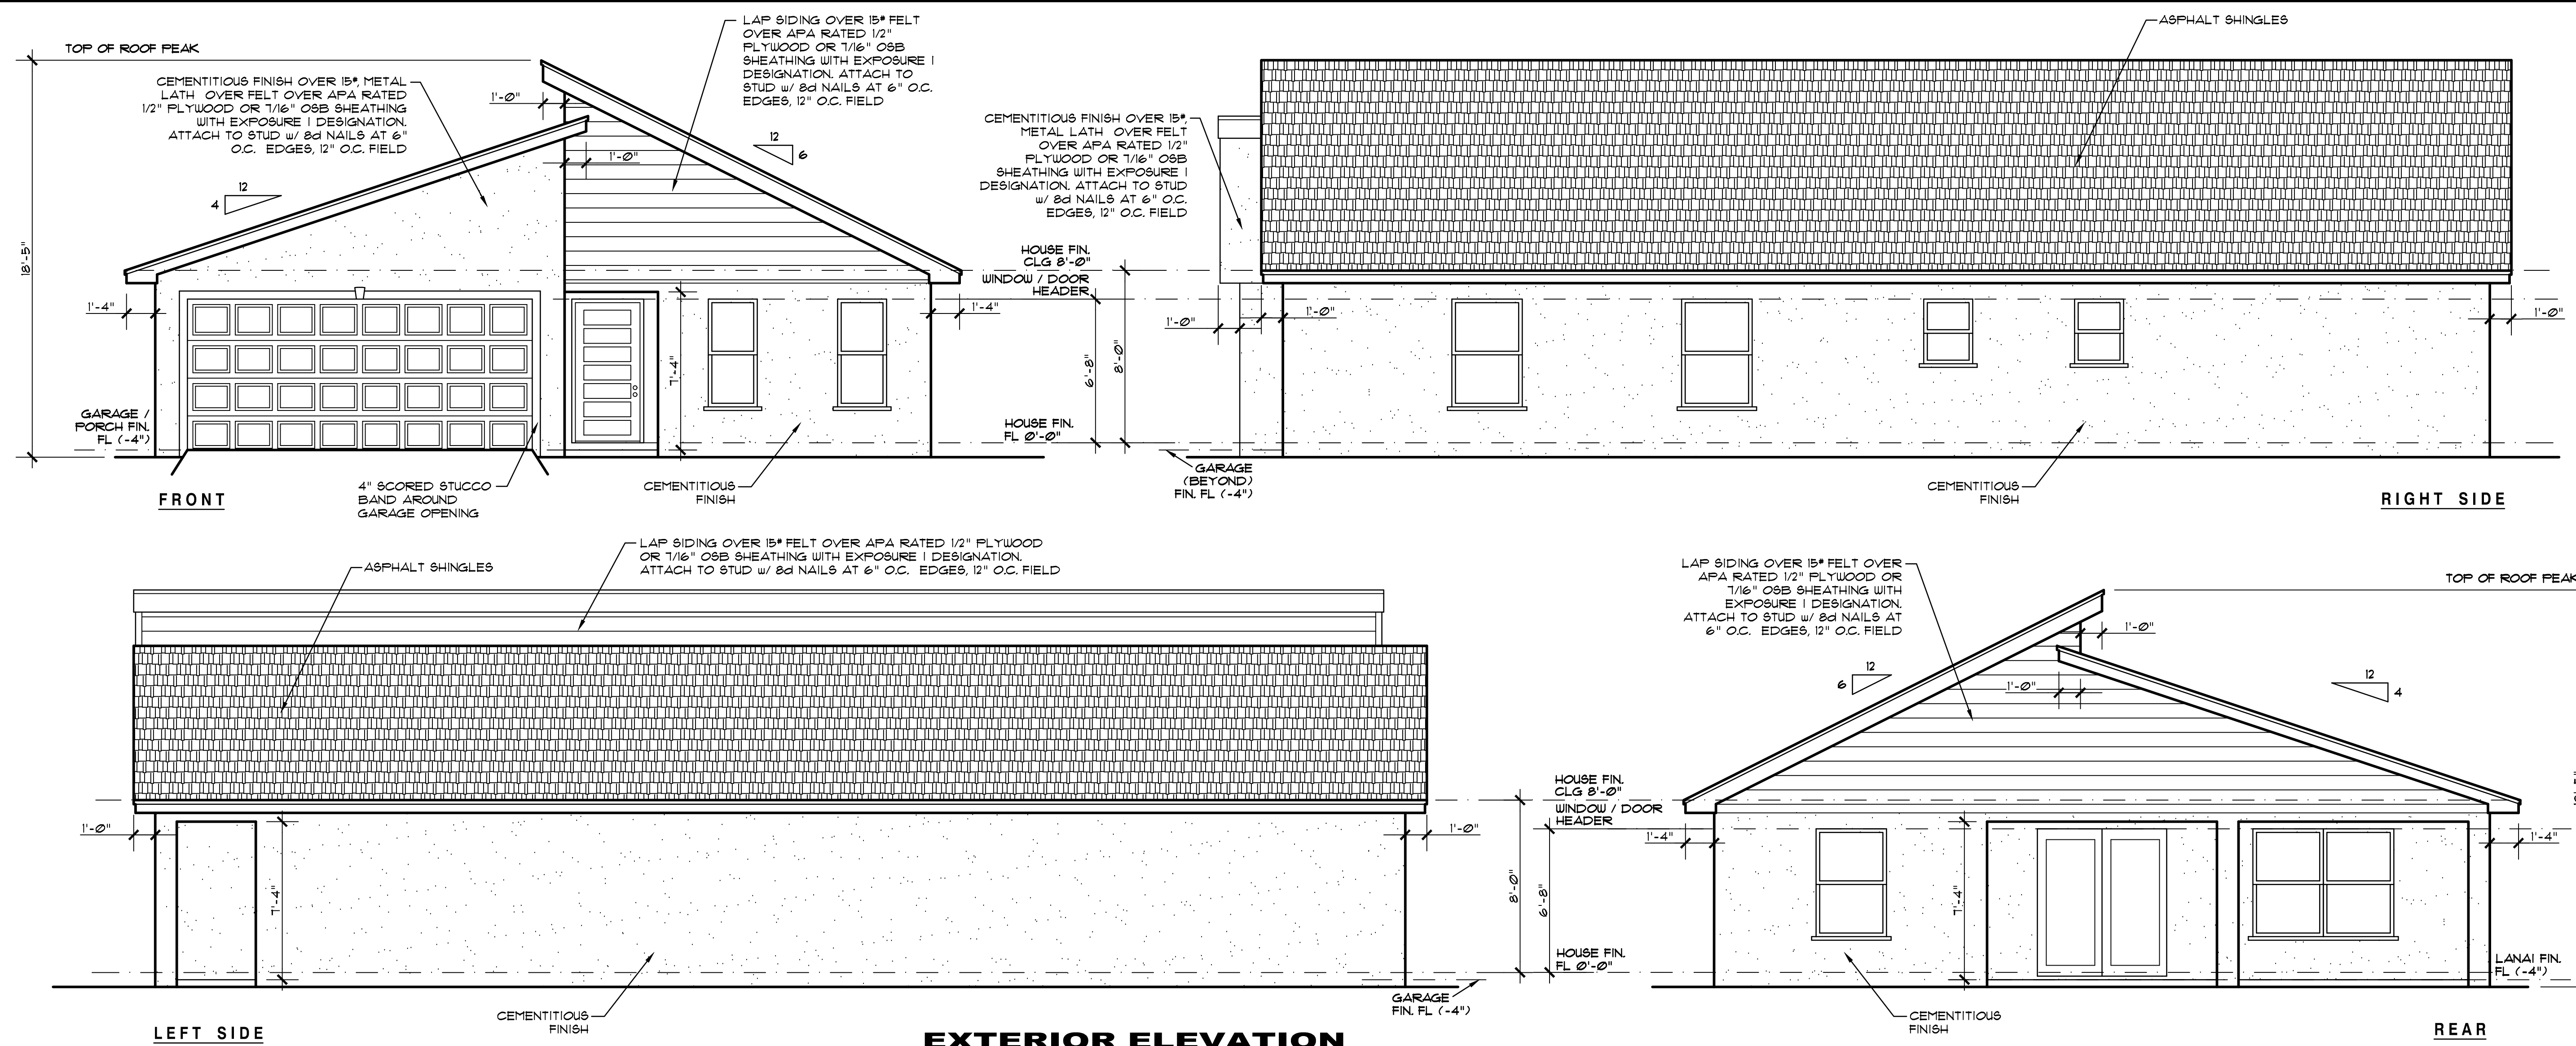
TOP OF ROOF PEAK

CEMENTITIOUS FINISH OVER 15#, METAL LATH OVER FELT OVER APA RATED 1/2" PLYWOOD OR 7/16" OSB SHEATHING WITH EXPOSURE 1 DESIGNATION. ATTACH TO STUD w/ 8d NAILS AT 6" O.C. EDGES, 12" O.C. FIELD

LAP SIDING OVER 15# FELT OVER APA RATED 1/2" PLYWOOD OR 7/16" OSB SHEATHING WITH EXPOSURE 1 DESIGNATION. ATTACH TO STUD w/ 8d NAILS AT 6" O.C. EDGES, 12" O.C. FIELD

1'-0"

1'-0"

12

6

12

4

18'-5"

1'-4"

1'-4"

7'-4"

GARAGE / PORCH FIN. FL (-4")

4" SCORED STUCCO BAND AROUND GARAGE OPENING

CEMENTITIOUS FINISH

FRONT

CEMENTITIOUS FINISH OVER 15#, METAL LATH OVER FELT OVER APA RATED 1/2" PLYWOOD OR 7/16" OSB SHEATHING WITH EXPOSURE 1 DESIGNATION. ATTACH TO STUD w/ 8d NAILS AT 6" O.C. EDGES, 12" O.C. FIELD

HOUSE FIN. CLG 8'-0"

WINDOW / DOOR HEADER

6'-8"

8'-0"

HOUSE FIN. FL 0'-0"

GARAGE (BEYOND) FIN. FL (-4")

ASPHALT SHINGLES

1'-0"

1'-0"

1'-0"

CEMENTITIOUS FINISH

RIGHT SIDE

ASPHALT SHINGLES

LAP SIDING OVER 15# FELT OVER APA RATED 1/2" PLYWOOD OR 7/16" OSB SHEATHING WITH EXPOSURE 1 DESIGNATION. ATTACH TO STUD w/ 8d NAILS AT 6" O.C. EDGES, 12" O.C. FIELD

1'-0"

7'-4"

1'-0"

CEMENTITIOUS FINISH

GARAGE FIN. FL (-4")

LEFT SIDE

EXTERIOR ELEVATION

LAP SIDING OVER 15# FELT OVER APA RATED 1/2" PLYWOOD OR 7/16" OSB SHEATHING WITH EXPOSURE 1 DESIGNATION. ATTACH TO STUD w/ 8d NAILS AT 6" O.C. EDGES, 12" O.C. FIELD

TOP OF ROOF PEAK

1'-0"

12

6

1'-0"

12

4

HOUSE FIN. CLG 8'-0"

WINDOW / DOOR HEADER

1'-4"

1'-4"

8'-0"

6'-8"

7'-4"

HOUSE FIN. FL 0'-0"

LANAI FIN. FL (-4")

CEMENTITIOUS FINISH

REAR